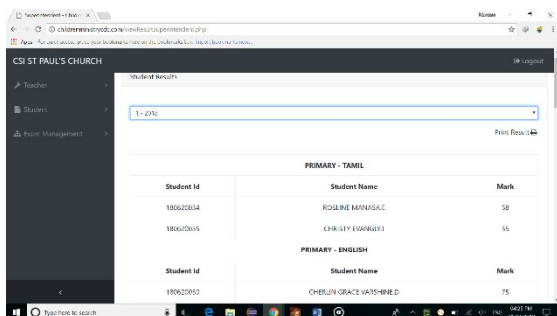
Superintendent - Childre ×

Kumar

childrenministrycsi.com/viewResults.superintendent.php

Apps For quick access, place your bookmarks here on the bookmarks bar. Import bookmarks now...

CSI ST PAUL'S CHURCH

Logout

Teacher

Student

Exam Management

Student Results

1 - 2018

Print Result

PRIMARY - TAMIL

| Student Id | Student Name | Mark |
|---|---|---|
| 180620034 | ROSLINE MANASA.C | 58 |
| 180620035 | CHRISTY EVANGLY.J | 55 |

PRIMARY - ENGLISH

| Student Id | Student Name | Mark |
|---|---|---|
| 180620050 | CHERLIN GRACE VARSHINE.D | 75 |

Type here to search

ENG 04:25 PM